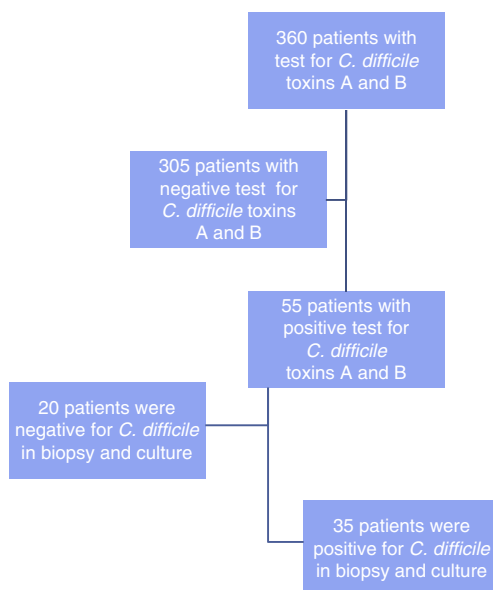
360 patients with test for C. difficile toxins A and B

305 patients with negative test for C. difficile toxins A and B

55 patients with positive test for C. difficile toxins A and B

20 patients were negative for C. difficile in biopsy and culture

35 patients were positive for C. difficile in biopsy and culture